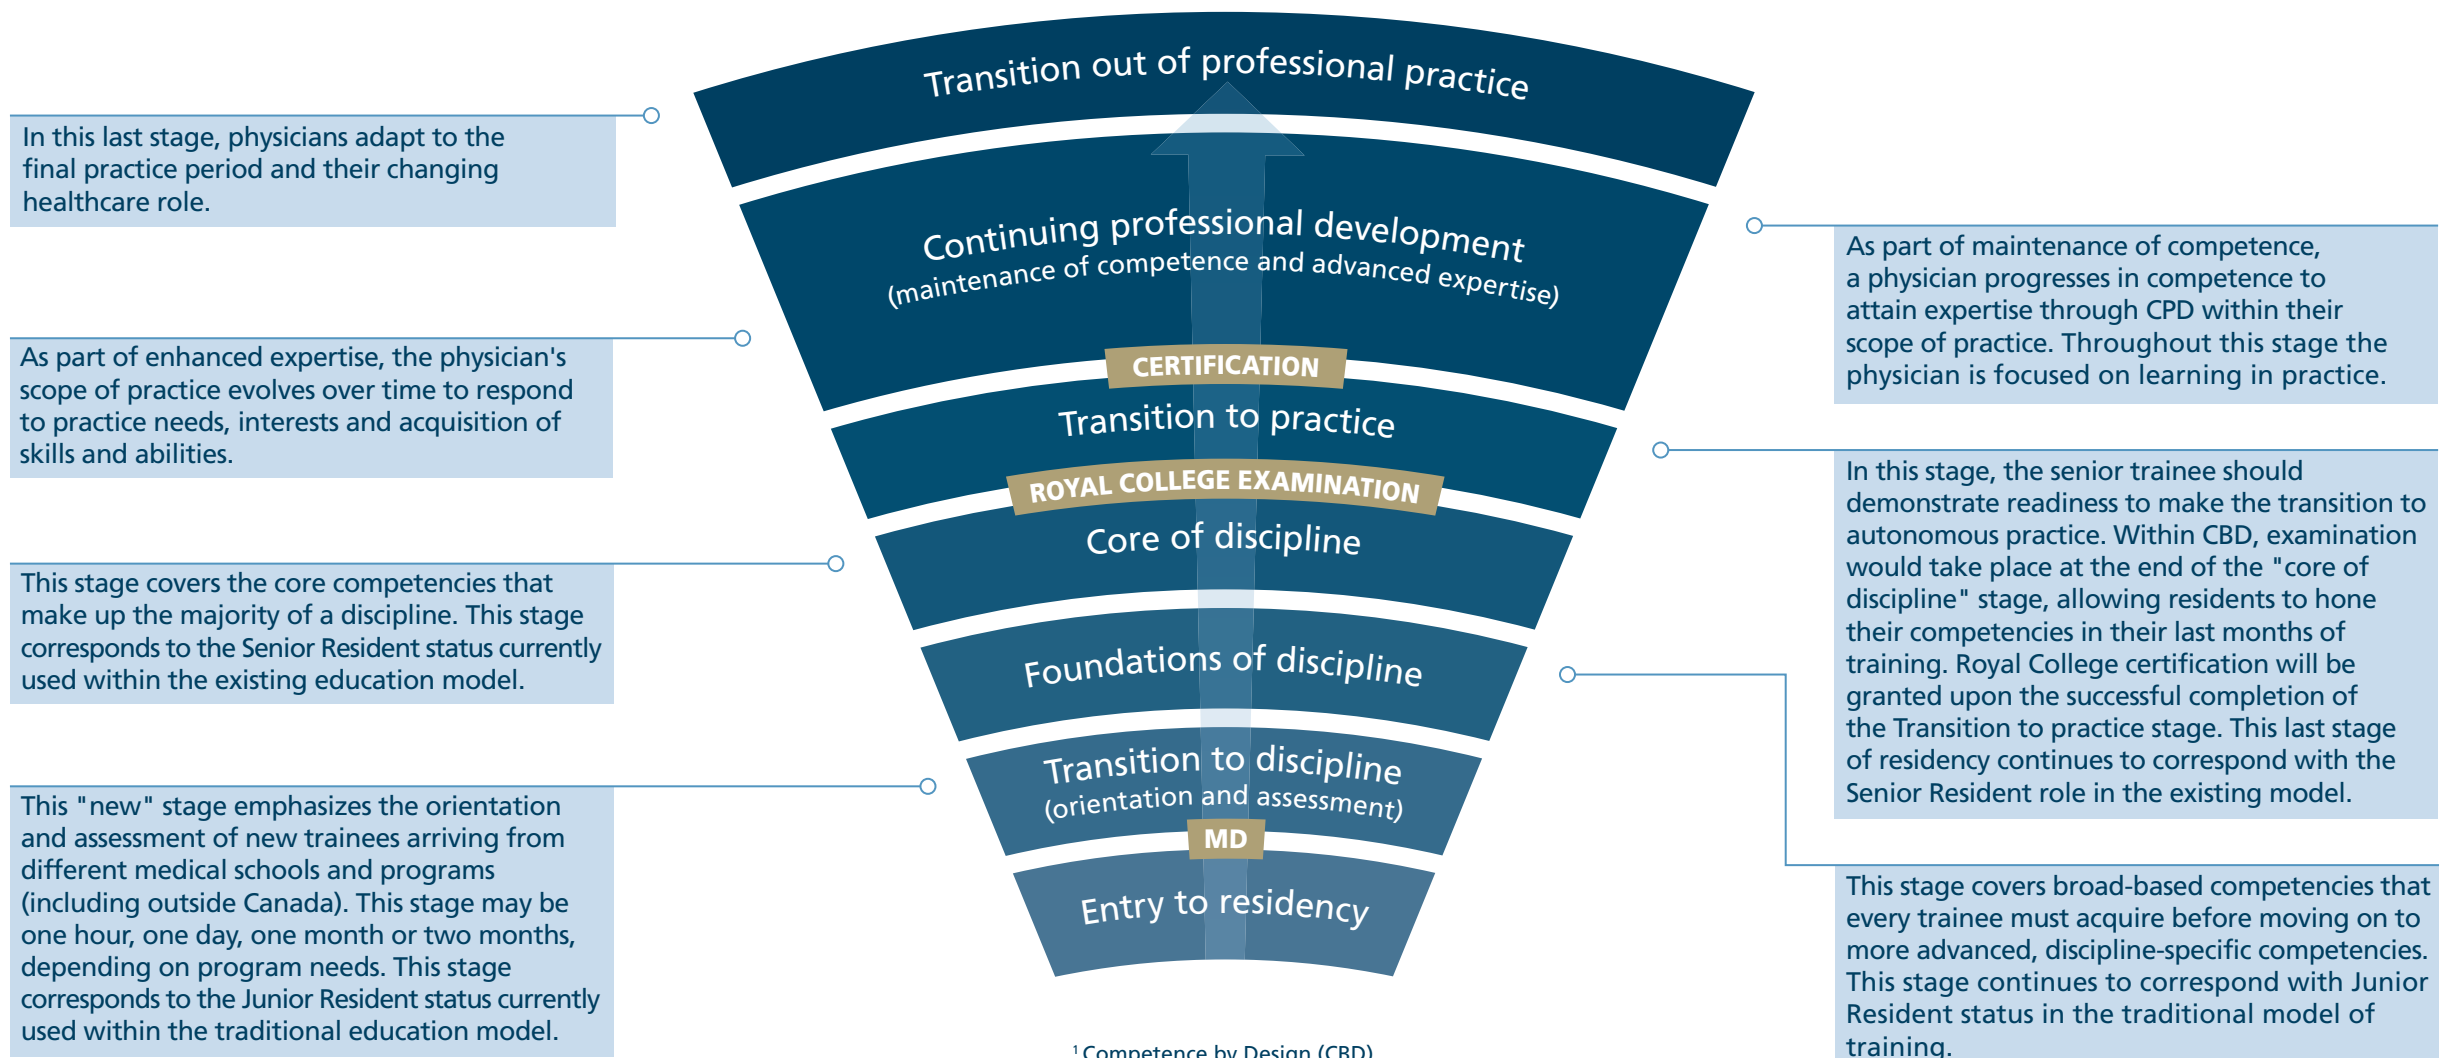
Transition out of professional practice

In this last stage, physicians adapt to the final practice period and their changing healthcare role.

Continuing professional development (maintenance of competence and advanced expertise)

As part of maintenance of competence, a physician progresses in competence to attain expertise through CPD within their scope of practice. Throughout this stage the physician is focused on learning in practice.

As part of enhanced expertise, the physician's scope of practice evolves over time to respond to practice needs, interests and acquisition of skills and abilities.

CERTIFICATION

Transition to practice

ROYAL COLLEGE EXAMINATION

Core of discipline

In this stage, the senior trainee should demonstrate readiness to make the transition to autonomous practice. Within CBD, examination would take place at the end of the "core of discipline" stage, allowing residents to hone their competencies in their last months of training. Royal College certification will be granted upon the successful completion of the Transition to practice stage. This last stage of residency continues to correspond with the Senior Resident role in the existing model.

This stage covers the core competencies that make up the majority of a discipline. This stage corresponds to the Senior Resident status currently used within the existing education model.

Foundations of discipline

Transition to discipline (orientation and assessment)

MD

Entry to residency

This "new" stage emphasizes the orientation and assessment of new trainees arriving from different medical schools and programs (including outside Canada). This stage may be one hour, one day, one month or two months, depending on program needs. This stage corresponds to the Junior Resident status currently used within the traditional education model.

This stage covers broad-based competencies that every trainee must acquire before moving on to more advanced, discipline-specific competencies. This stage continues to correspond with Junior Resident status in the traditional model of training.

$^1$ Competence by Design (CBD)